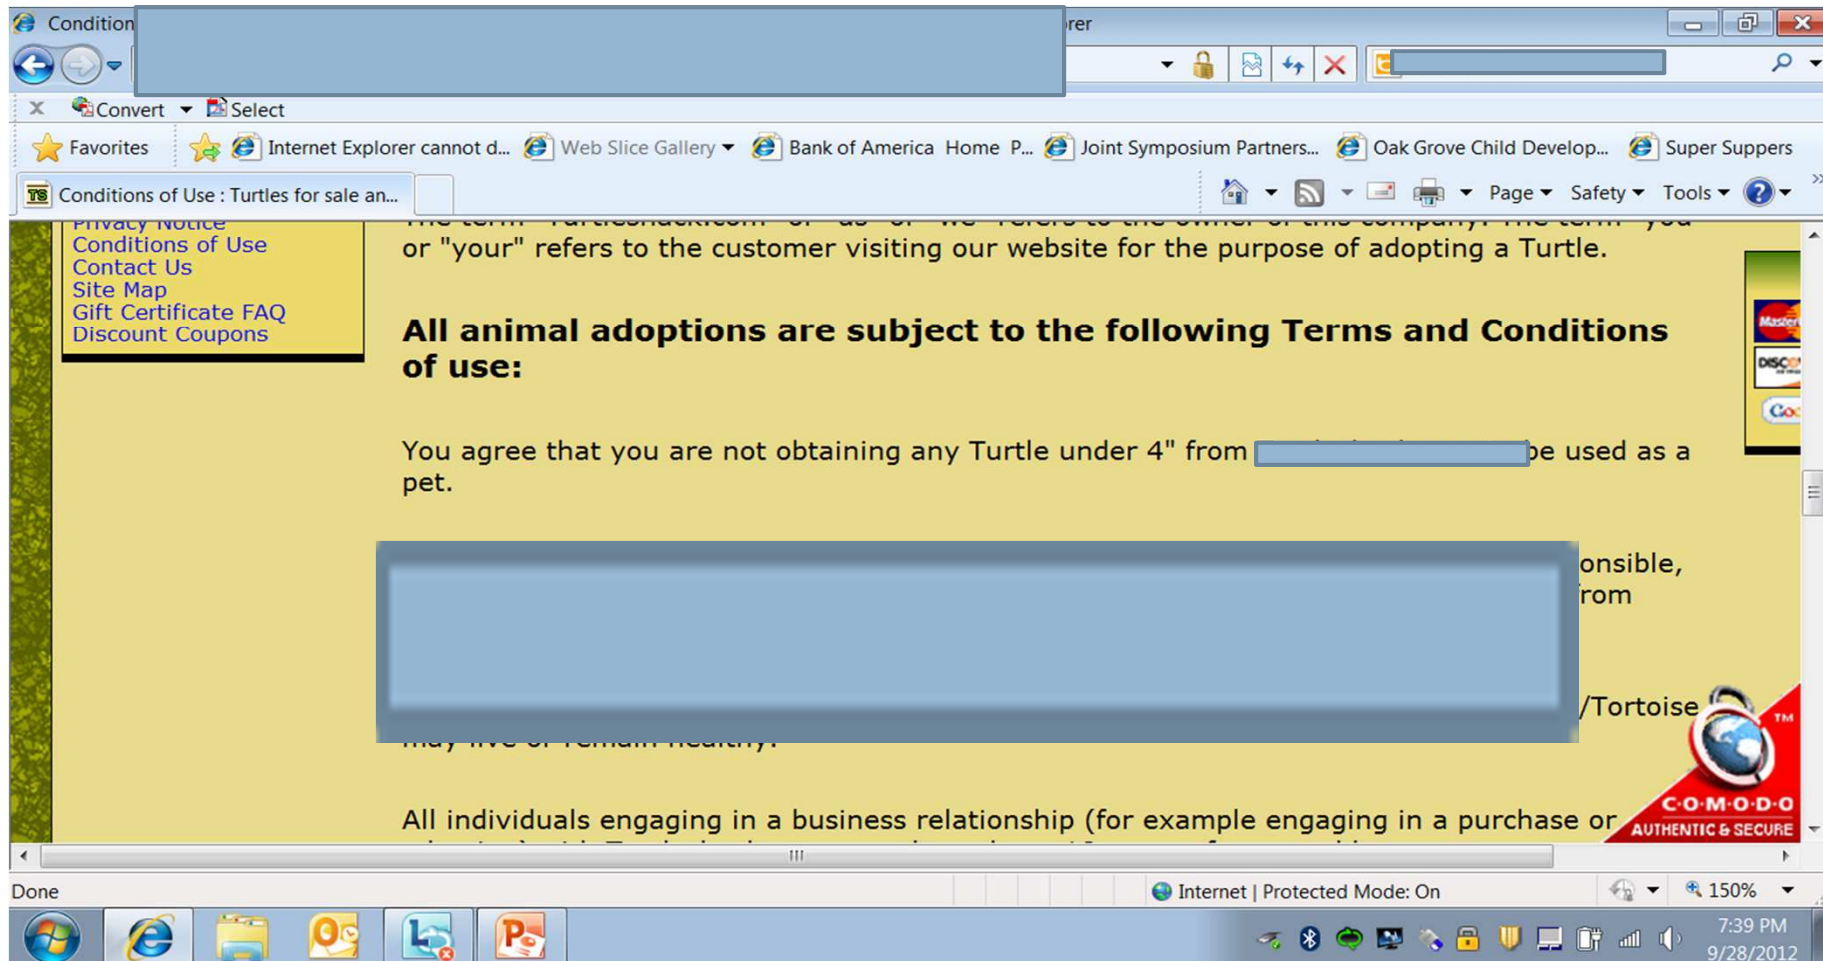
Condition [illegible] rer

Convert Select

Favorites Internet Explorer cannot d... Web Slice Gallery Bank of America Home P... Joint Symposium Partners... Oak Grove Child Develop... Super Suppers

Conditions of Use : Turtles for sale an...

Page Safety Tools

Privacy Notice
Conditions of Use
Contact Us
Site Map
Gift Certificate FAQ
Discount Coupons

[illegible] or "your" refers to the customer visiting our website for the purpose of adopting a Turtle.

**All animal adoptions are subject to the following Terms and Conditions of use:**

You agree that you are not obtaining any Turtle under 4" from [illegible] be used as a pet.

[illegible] onsible, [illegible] rom

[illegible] /Tortoise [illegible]

All individuals engaging in a business relationship (for example engaging in a purchase or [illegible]

COMODO AUTHENTIC & SECURE

Done

Internet | Protected Mode: On

150%

7:39 PM
9/28/2012